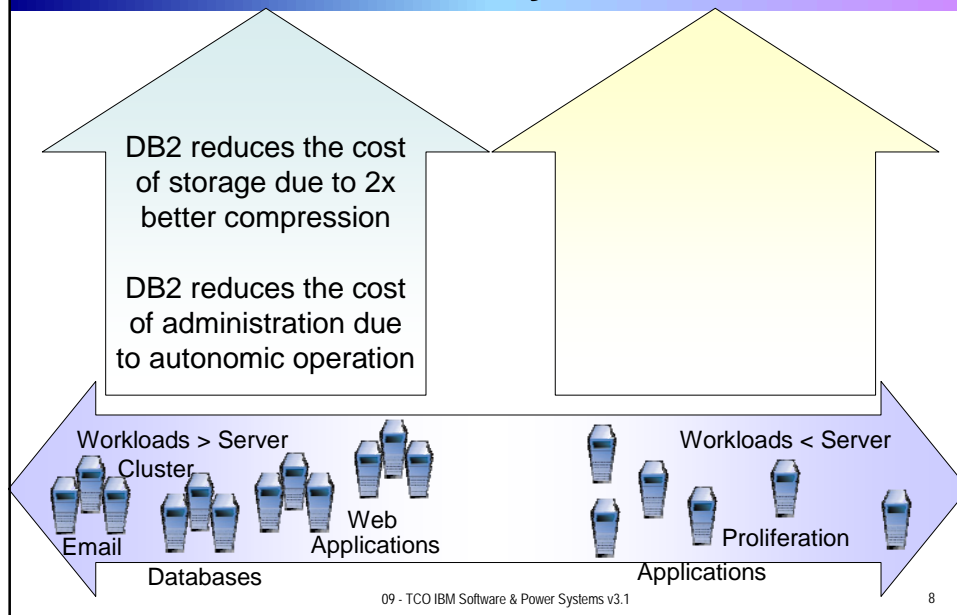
DB2 reduces the cost of storage due to 2x better compression

DB2 reduces the cost of administration due to autonomic operation

Workloads > Server

Cluster

Email

Databases

Web Applications

Workloads < Server

Proliferation

Applications

09 - TCO IBM Software & Power Systems v3.1

8